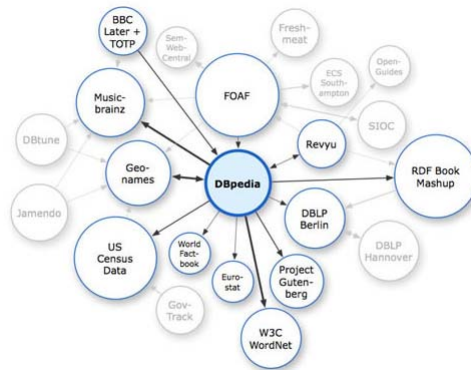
BBC Later + TOTP

Sem-Web-Central

Fresh-meat

Open-Guides

ECS Southampton

Music-brainz

FOAF

SIOC

DBtune

Revyu

Geo-names

DBpedia

RDF Book Mashup

Jamendo

DBLP Berlin

US Census Data

World Fact-book

Euro-stat

Project Guten-berg

DBLP Hannover

Gov-Track

W3C WordNet